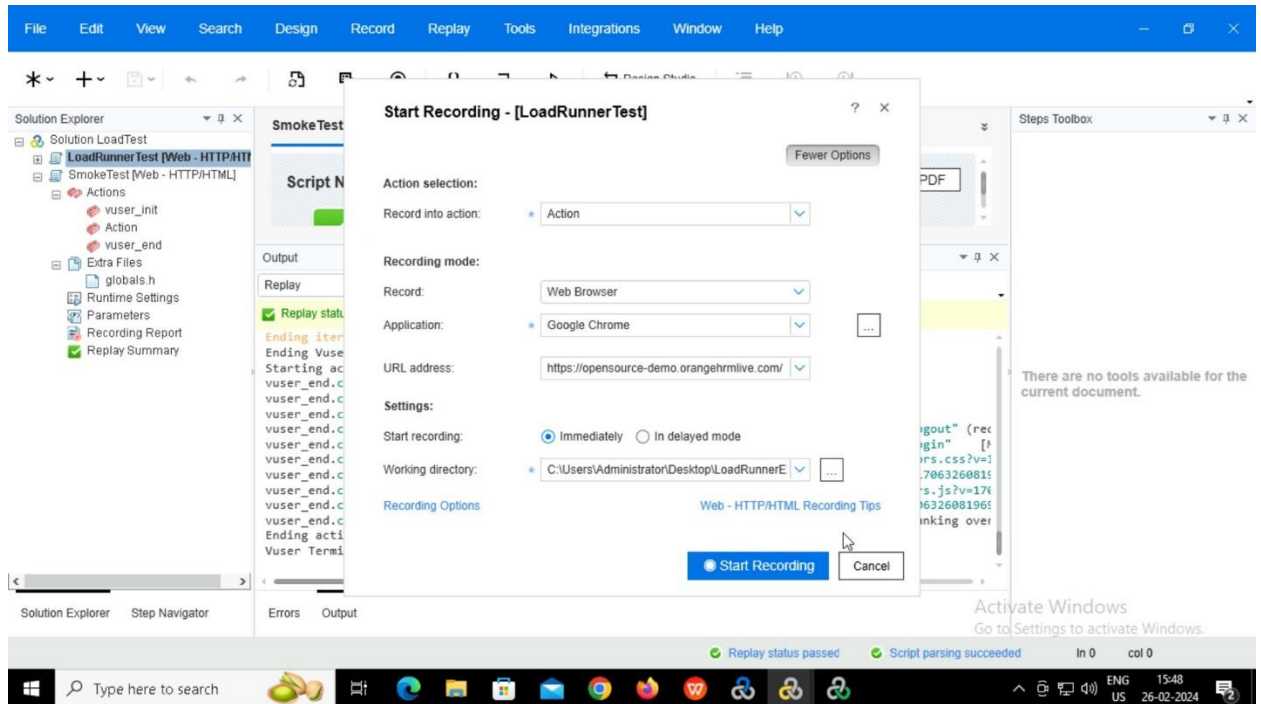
File Edit View Search Design Record Replay Tools Integrations Window Help

Design Studio

Solution Explorer
Solution LoadTest
LoadRunnerTest [Web - HTTP/HTM
SmokeTest [Web - HTTP/HTML]
Actions
vuser_init
Action
vuser_end
Extra Files
globals.h
Runtime Settings
Parameters
Recording Report
Replay Summary

SmokeTest

Script N

PDF

Output
Replay
Replay statu
Ending iter
Ending Vuse
Starting ac
vuser_end.c
vuser_end.c
vuser_end.c
vuser_end.c
vuser_end.c
vuser_end.c
vuser_end.c
vuser_end.c
vuser_end.c
vuser_end.c
Ending acti
Vuser Termi

gout" (rec
gin" [M
rs.css?v=1
.706326081
rs.js?v=170
0632608196
nking over

Start Recording - [LoadRunnerTest]

Fewer Options

Action selection:
Record into action: Action

Recording mode:
Record: Web Browser
Application: Google Chrome
URL address: https://opensource-demo.orangehrmlive.com/

Settings:
Start recording: Immediately In delayed mode
Working directory: C:\Users\Administrator\Desktop\LoadRunnerE

Recording Options
Web - HTTP/HTML Recording Tips

Start Recording
Cancel

Steps Toolbox
There are no tools available for the current document.

Solution Explorer Step Navigator
Errors Output

Activate Windows
Go to Settings to activate Windows.

Replay status passed Script parsing succeeded ln 0 col 0

Type here to search
ENG US 15:48 26-02-2024